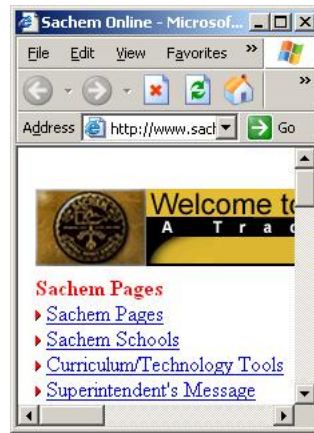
Sachem Online - Microsof...

File Edit View Favorites »

»

Address http://www.sach Go

Welcome to
A Trad

Sachem Pages
Sachem Pages
Sachem Schools
Curriculum/Technology Tools
Superintendent's Message